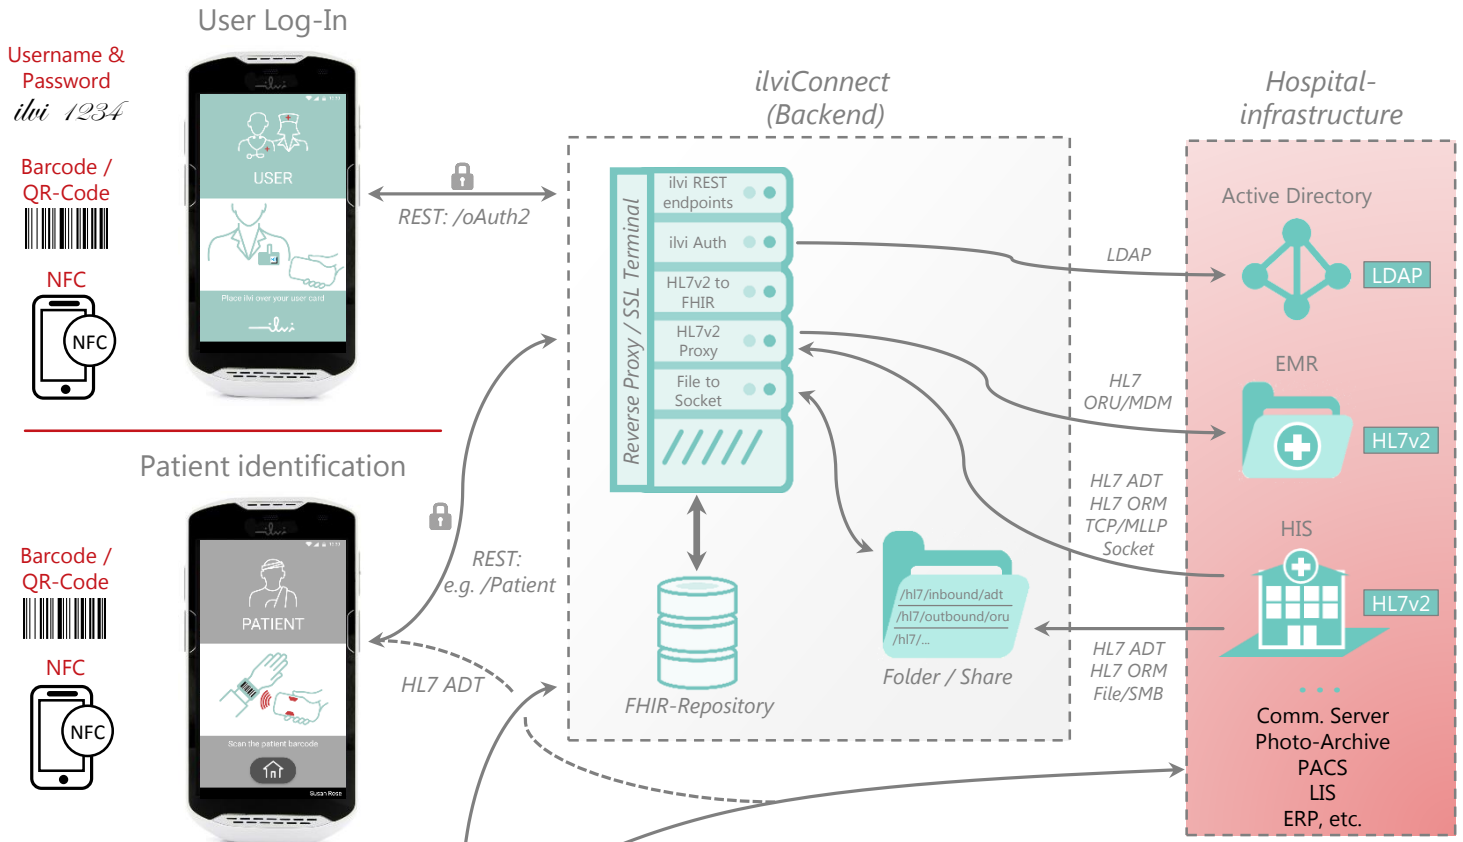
User Log-In

Username & Password
ilvi 1234

Barcode / QR-Code

NFC

NFC

USER

Place ilvi over your user card

REST: /oAuth2

ilviConnect (Backend)

Reverse Proxy / SSL Terminal

ilvi REST endpoints

ilvi Auth

HL7v2 to FHIR

HL7v2 Proxy

File to Socket

Hospital-infrastructure

Active Directory

LDAP

LDAP

EMR

HL7 ORU/MDM

HL7v2

HL7 ADT
HL7 ORM
TCP/MLLP
Socket

HIS

HL7v2

Patient identification

Barcode / QR-Code

NFC

NFC

PATIENT

Scan the patient barcode

REST: e.g. /Patient

HL7 ADT

FHIR-Repository

/hl7/inbound/adt
/hl7/outbound/oru
/hl7/...

Folder / Share

HL7 ADT
HL7 ORM
File/SMB

. . .

Comm. Server
Photo-Archive
PACS
LIS
ERP, etc.